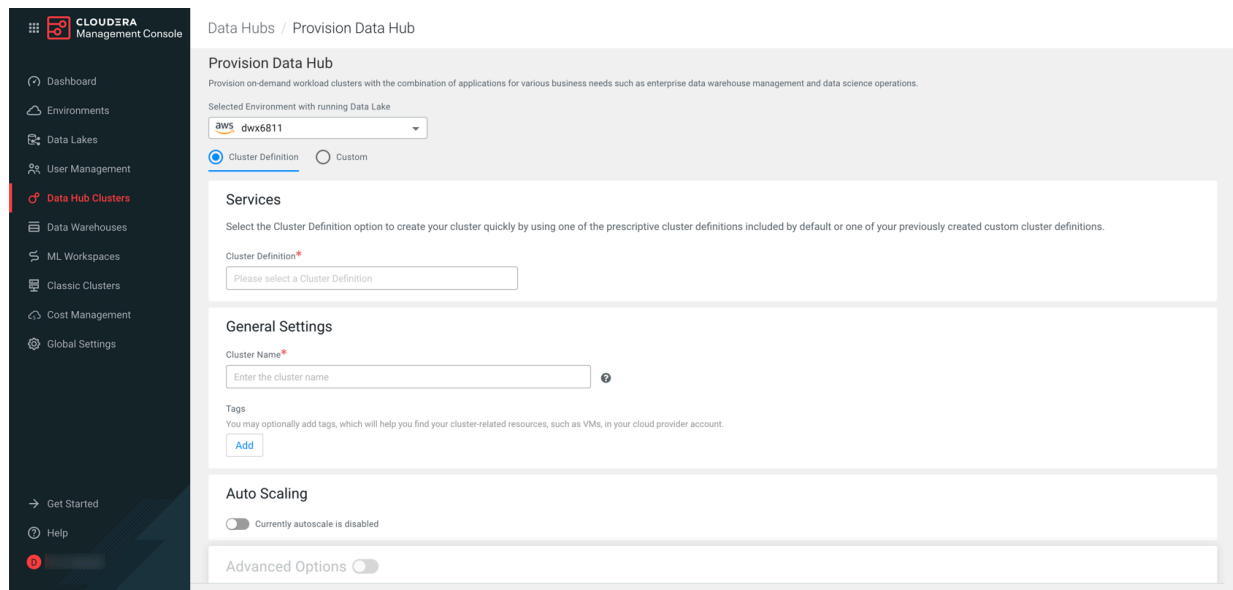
CLOUDERA
Management Console

Dashboard
Environments
Data Lakes
User Management
Data Hub Clusters
Data Warehouses
ML Workspaces
Classic Clusters
Cost Management
Global Settings

Get Started
Help
D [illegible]

Data Hubs / Provision Data Hub

Provision Data Hub
Provision on-demand workload clusters with the combination of applications for various business needs such as enterprise data warehouse management and data science operations.

Selected Environment with running Data Lake
aws dwx6811

Cluster Definition Custom

Services
Select the Cluster Definition option to create your cluster quickly by using one of the prescriptive cluster definitions included by default or one of your previously created custom cluster definitions.

Cluster Definition*
Please select a Cluster Definition

General Settings
Cluster Name*
Enter the cluster name

Tags
You may optionally add tags, which will help you find your cluster-related resources, such as VMs, in your cloud provider account.
Add

Auto Scaling
Currently autoscale is disabled

Advanced Options